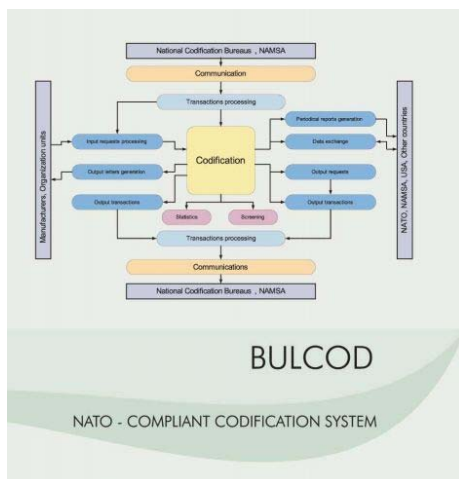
National Codification Bureaus , NAMSA

Communication

Transactions processing

Manufacturers, Organization units

Input requests processing

Output letters generation

Output transactions

Codification

Statistics

Screening

Periodical reports generation

Data exchange

Output requests

Output transactions

NATO, NAMSA, USA, Other countries

Transactions processing

Communications

National Codification Bureaus , NAMSA

BULCOD

NATO - COMPLIANT CODIFICATION SYSTEM